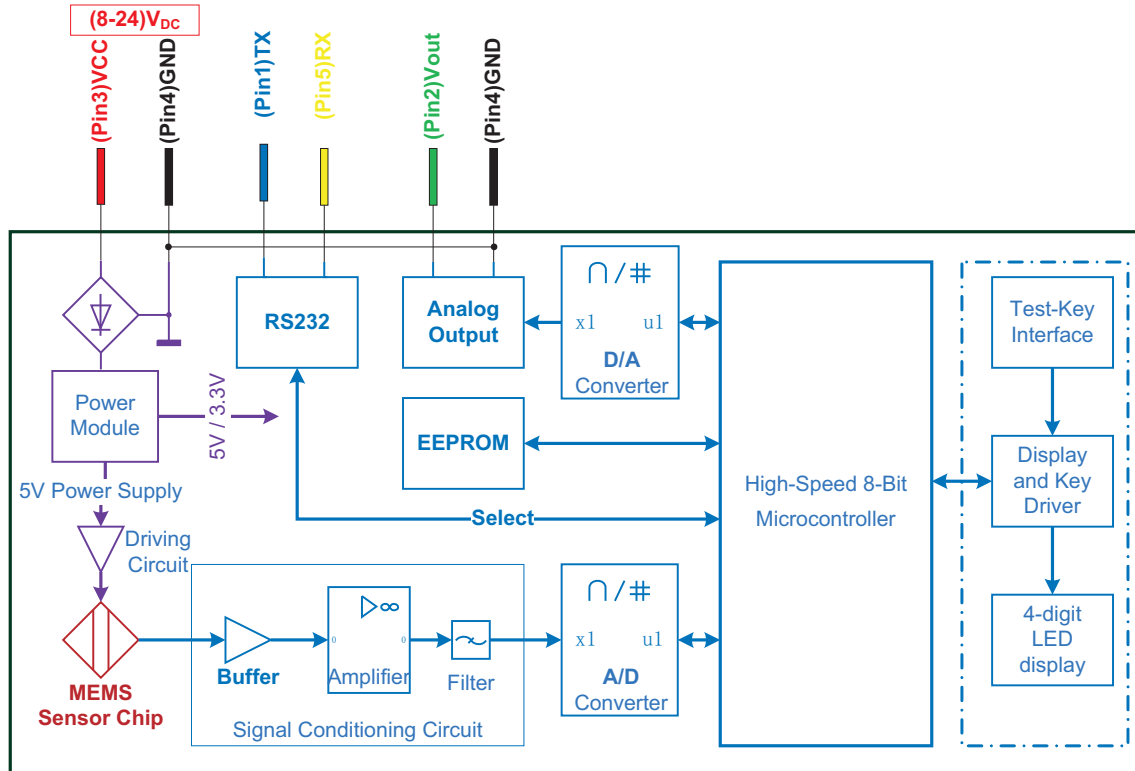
(8-24)$V_{DC}$

(Pin3)VCC

(Pin4)GND

(Pin1)TX

(Pin5)RX

(Pin2)Vout

(Pin4)GND

RS232

Analog Output

∩ / ⋕

x1 u1

D/A Converter

High-Speed 8-Bit Microcontroller

Test-Key Interface

Display and Key Driver

4-digit LED display

Power Module

5V / 3.3V

EEPROM

5V Power Supply

Select

Driving Circuit

MEMS Sensor Chip

Buffer

▷∞

Amplifier

Filter

∩ / ⋕

x1 u1

A/D Converter

Signal Conditioning Circuit